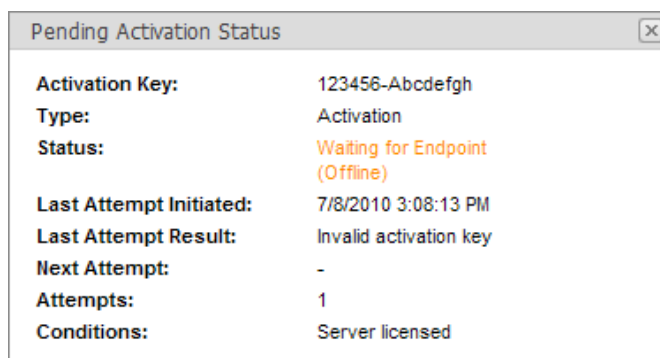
Pending Activation Status

| | |
|---|---|
| Activation Key: | 123456-Abcdefgh |
| Type: | Activation |
| Status: | Waiting for Endpoint (Offline) |
| Last Attempt Initiated: | 7/8/2010 3:08:13 PM |
| Last Attempt Result: | Invalid activation key |
| Next Attempt: | - |
| Attempts: | 1 |
| Conditions: | Server licensed |